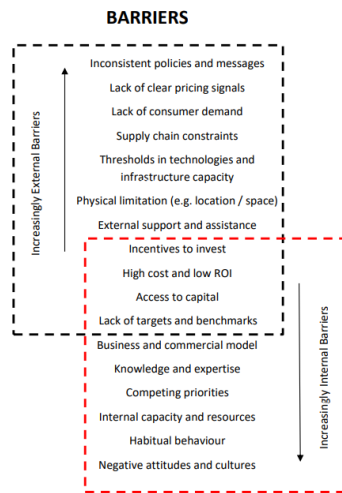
BARRIERS

Increasingly External Barriers

Inconsistent policies and messages

Lack of clear pricing signals

Lack of consumer demand

Supply chain constraints

Thresholds in technologies and infrastructure capacity

Physical limitation (e.g. location / space)

External support and assistance

Incentives to invest

High cost and low ROI

Access to capital

Lack of targets and benchmarks

Business and commercial model

Knowledge and expertise

Competing priorities

Internal capacity and resources

Habitual behaviour

Negative attitudes and cultures

Increasingly Internal Barriers